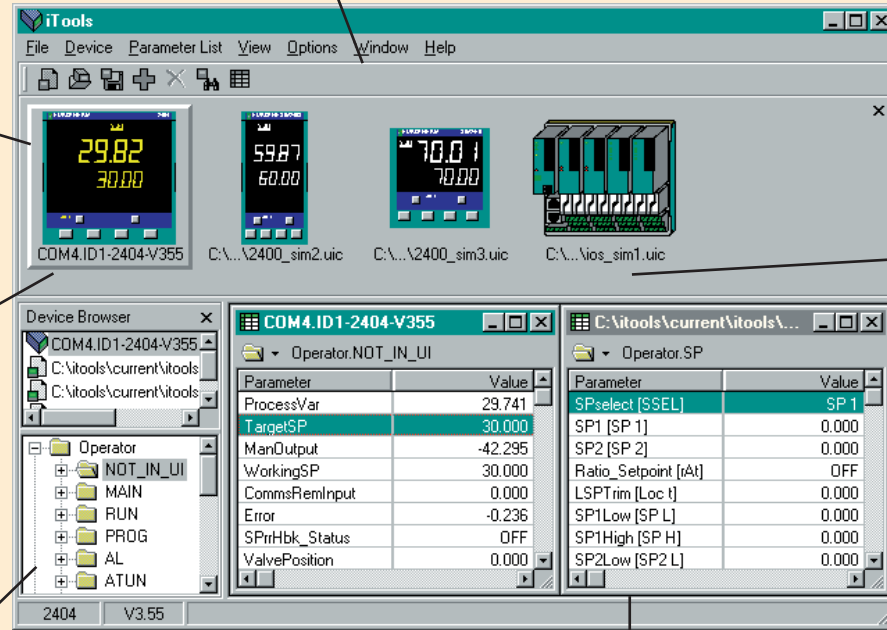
iTools

File Device Parameter List View Options Window Help

29.82
30.00

59.87
60.00

70.01
70.00

COM4.ID1-2404-V355
C:\...\2400_sim2.uic
C:\...\2400_sim3.uic
C:\...\ios_sim1.uic

Device Browser
COM4.ID1-2404-V355
C:\itools\current\itools
C:\itools\current\itools

Operator
NOT_IN_UI
MAIN
RUN
PROG
AL
ATUN

COM4.ID1-2404-V355
Operator.NOT_IN_UI

| Parameter | Value |
|---|---|
| ProcessVar | 29.741 |
| TargetSP | 30.000 |
| ManOutput | -42.295 |
| WorkingSP | 30.000 |
| CommsRemInput | 0.000 |
| Error | -0.236 |
| SPrrHbk_Status | OFF |
| ValvePosition | 0.000 |

C:\itools\current\itools\...
Operator.SP

| Parameter | Value |
|---|---|
| SPselect [SSEL] | SP 1 |
| SP1 [SP 1] | 0.000 |
| SP2 [SP 2] | 0.000 |
| Ratio_Setpoint [rAt] | OFF |
| LSPTrim [Loc t] | 0.000 |
| SP1Low [SP L] | 0.000 |
| SP1High [SP H] | 0.000 |
| SP2Low [SP2 L] | 0.000 |

2404 V3.55